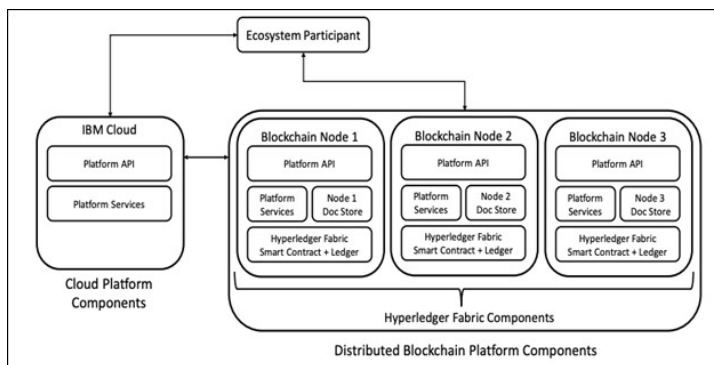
Ecosystem Participant

IBM Cloud

Platform API

Platform Services

Cloud Platform Components

Blockchain Node 1

Platform API

Platform Services

Node 1 Doc Store

Hyperledger Fabric Smart Contract + Ledger

Blockchain Node 2

Platform API

Platform Services

Node 2 Doc Store

Hyperledger Fabric Smart Contract + Ledger

Blockchain Node 3

Platform API

Platform Services

Node 3 Doc Store

Hyperledger Fabric Smart Contract + Ledger

Hyperledger Fabric Components

Distributed Blockchain Platform Components